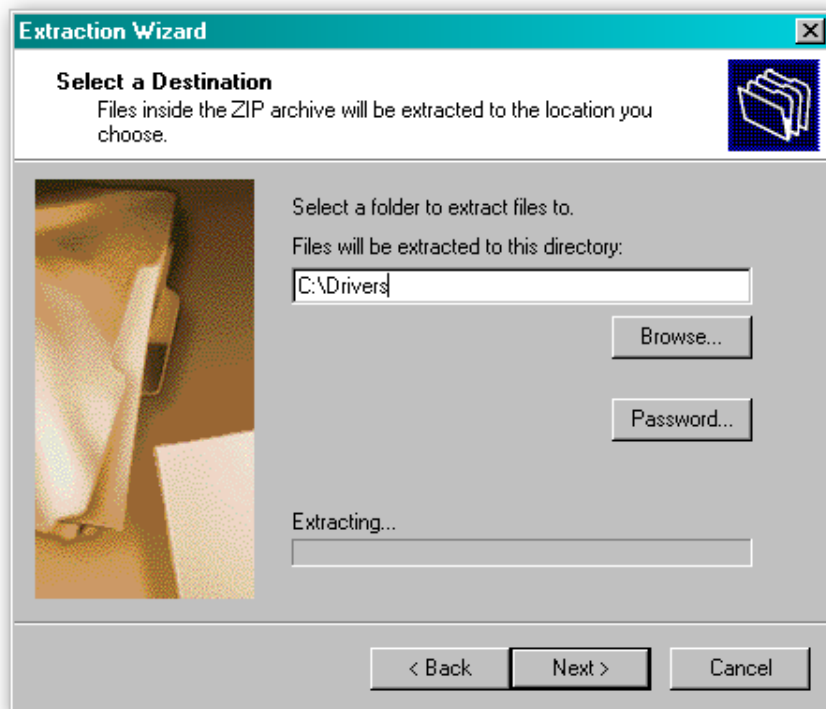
Extraction Wizard

Select a Destination
Files inside the ZIP archive will be extracted to the location you choose.

Select a folder to extract files to.

Files will be extracted to this directory:

C:\Drivers

Browse...

Password...

Extracting...

< Back

Next >

Cancel